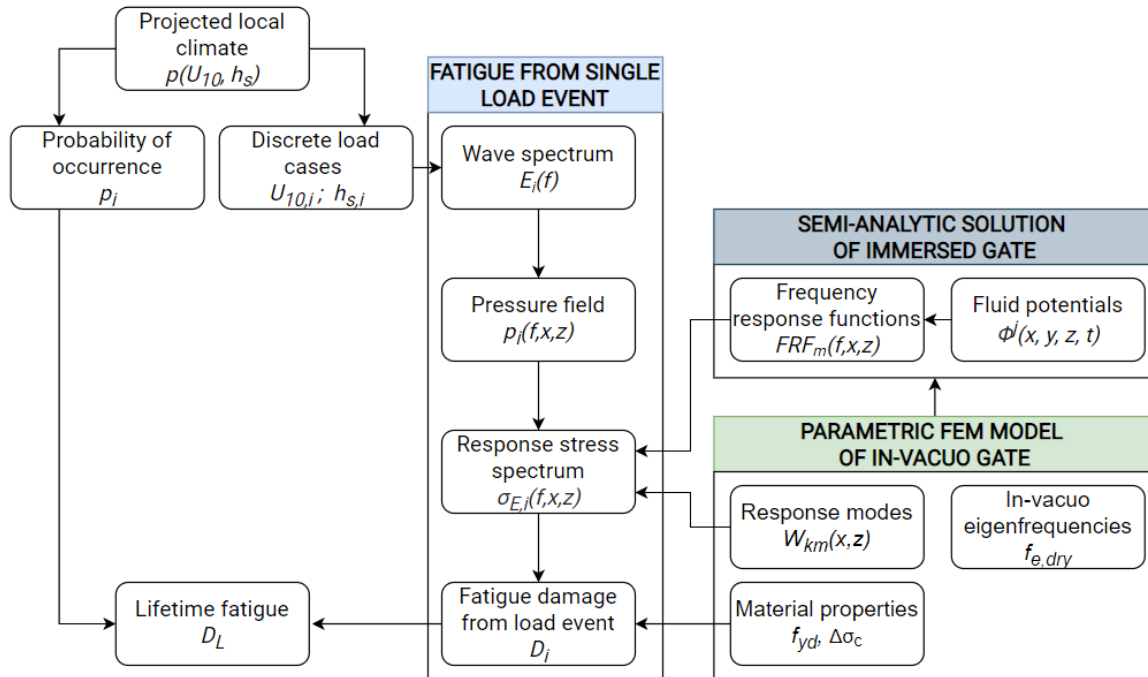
Projected local climate
$p(U_{10}, h_s)$

Probability of occurrence
$p_i$

Discrete load cases
$U_{10,i}$ ; $h_{s,i}$

FATIGUE FROM SINGLE LOAD EVENT

Wave spectrum
$E_i(f)$

Pressure field
$p_i(f,x,z)$

Response stress spectrum
$\sigma_{E,i}(f,x,z)$

Fatigue damage from load event
$D_i$

Lifetime fatigue
$D_L$

SEMI-ANALYTIC SOLUTION OF IMMERSED GATE

Frequency response functions
$FRF_m(f,x,z)$

Fluid potentials
$\Phi^j(x, y, z, t)$

PARAMETRIC FEM MODEL OF IN-VACUO GATE

Response modes
$W_{km}(x,z)$

In-vacuo eigenfrequencies
$f_{e,dry}$

Material properties
$f_{yd}$, $\Delta\sigma_c$